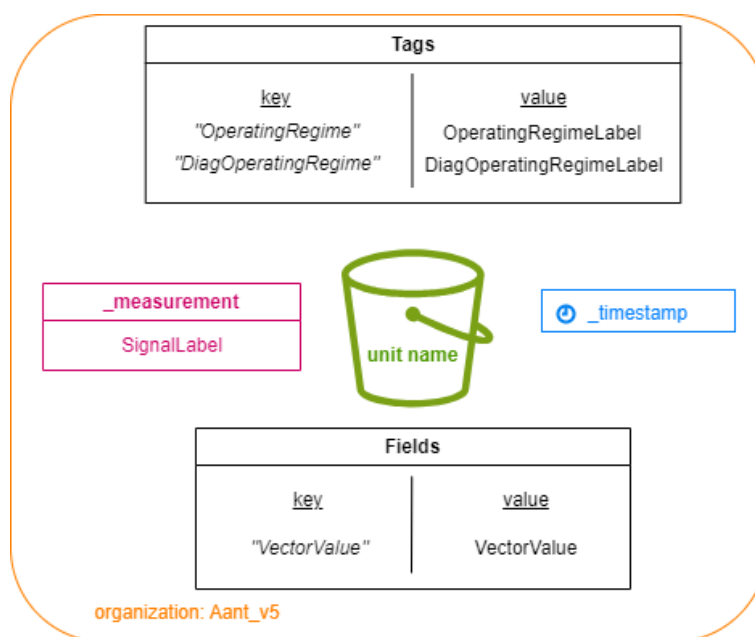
Tags

| key | value |
|---|---|
| "OperatingRegime" | OperatingRegimeLabel |
| "DiagOperatingRegime" | DiagOperatingRegimeLabel |

_measurement

SignalLabel

unit name

_timestamp

Fields

| key | value |
|---|---|
| "VectorValue" | VectorValue |

organization: Aant_v5